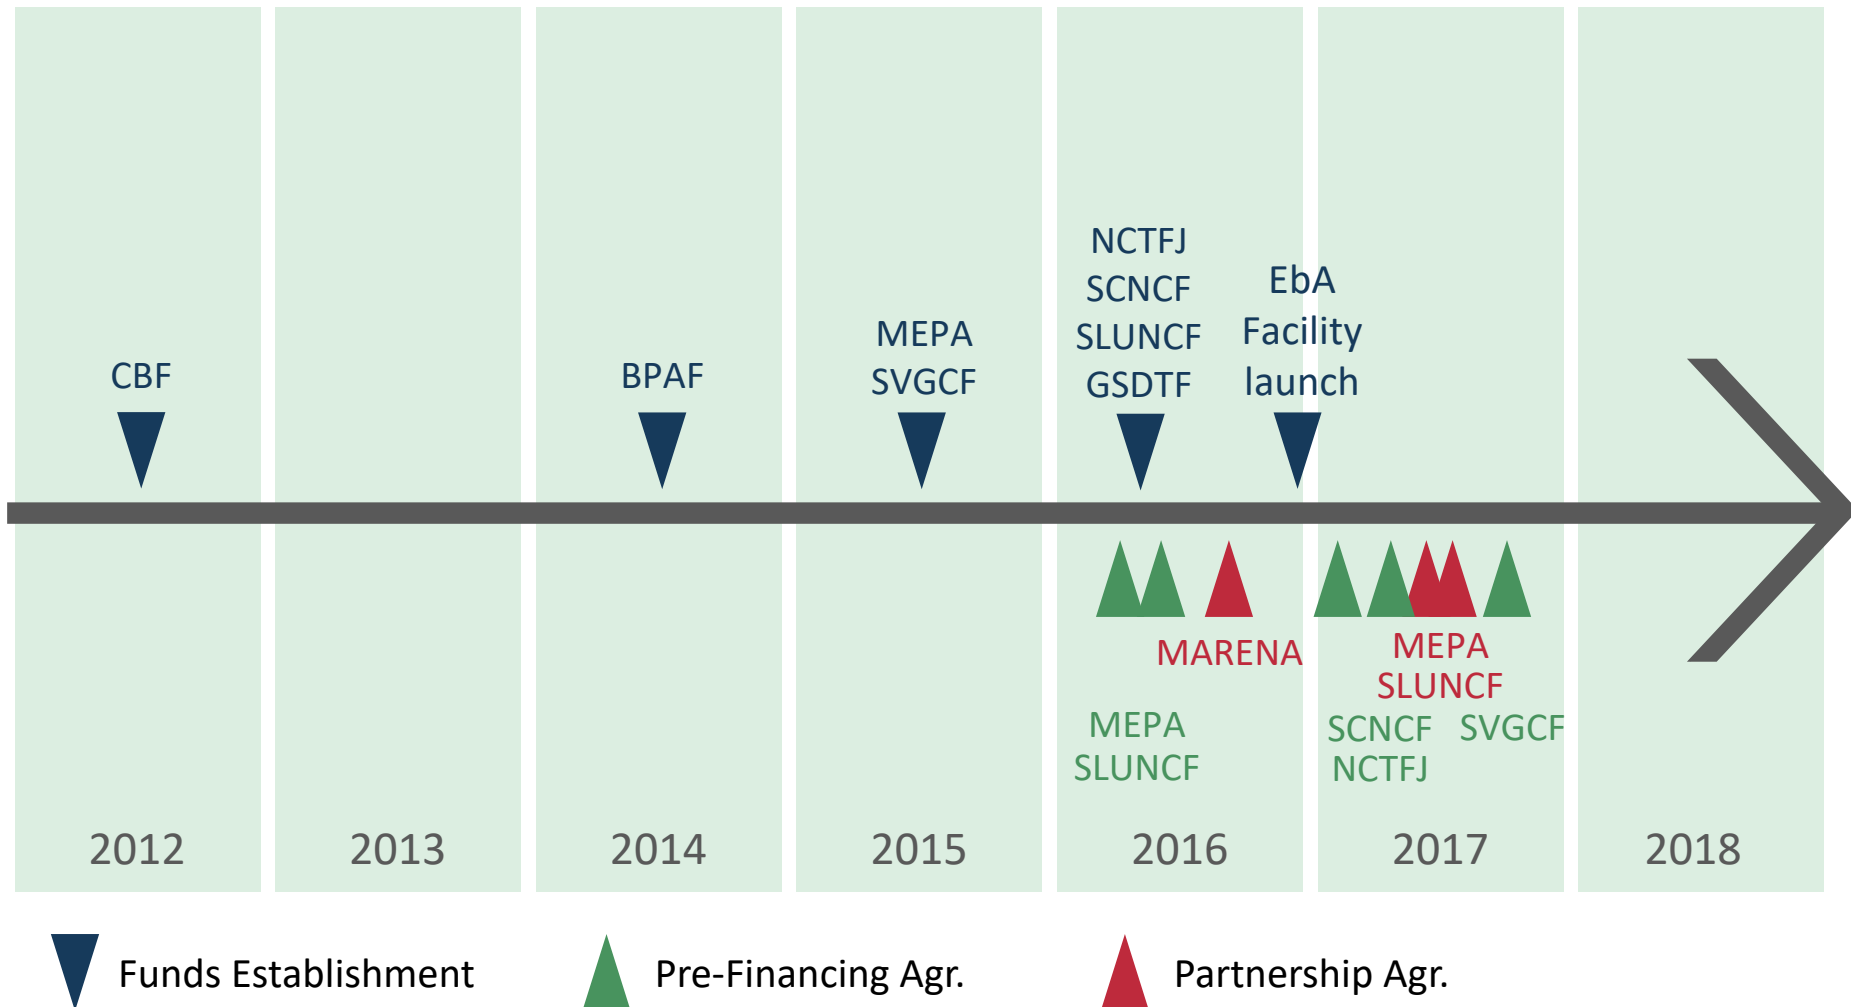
CBF

BPAF

MEPA
SVGCF

NCTFJ
SCNCF
SLUNCF
GSDTF

EbA
Facility
launch

MARENA

MEPA
SLUNCF

MEPA
SLUNCF

SCNCF
NCTFJ

SVGCF

2012

2013

2014

2015

2016

2017

2018

Funds Establishment

Pre-Financing Agr.

Partnership Agr.